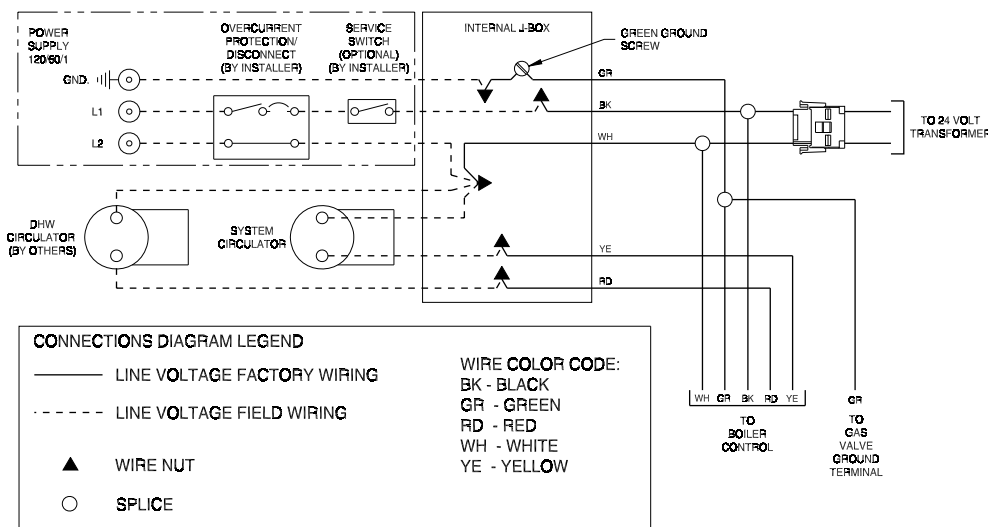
POWER SUPPLY 120/60/1

OVERCURRENT PROTECTION/ DISCONNECT (BY INSTALLER)

SERVICE SWITCH (OPTIONAL) (BY INSTALLER)

INTERNAL J-BOX

GREEN GROUND SCREW

GND.

L1

L2

GR

BK

WH

TO 24 VOLT TRANSFORMER

DHW CIRCULATOR (BY OTHERS)

SYSTEM CIRCULATOR

YE

RD

CONNECTIONS DIAGRAM LEGEND

LINE VOLTAGE FACTORY WIRING

LINE VOLTAGE FIELD WIRING

WIRE NUT

SPLICE

WIRE COLOR CODE:
BK - BLACK
GR - GREEN
RD - RED
WH - WHITE
YE - YELLOW

| WH | GR | BK | RD | YE |
|---|---|---|---|---|

TO BOILER CONTROL

GR

TO GAS VALVE GROUND TERMINAL